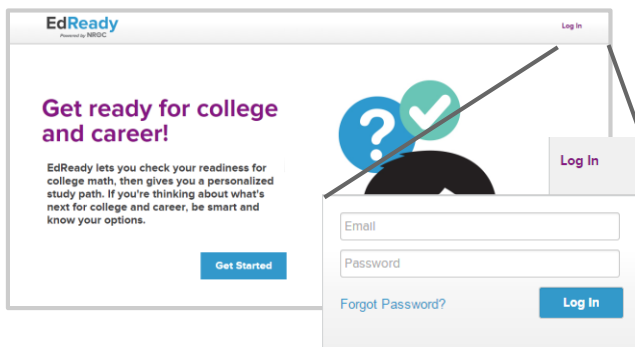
EdReady
Powered by NROC

Log In

Get ready for college and career!

EdReady lets you check your readiness for college math, then gives you a personalized study path. If you're thinking about what's next for college and career, be smart and know your options.

Get Started

?

Log In

Email

Password

Forgot Password?

Log In